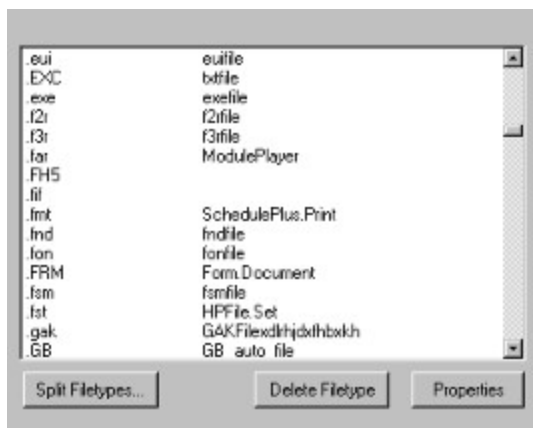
| | |
|---|---|
| .eui | euifile |
| .EXC | txtfile |
| .exe | exefile |
| .f2r | f2rfile |
| .f3r | f3rfile |
| .far | ModulePlayer |
| .FH5 | |
| .fif | |
| .fmt | SchedulePlus.Print |
| .fnd | fndfile |
| .fon | fonfile |
| .FRM | Form.Document |
| .fsm | fsmfile |
| .fst | HPFile.Set |
| .gak | GAKFilexdlrhjdxlhbxkh |
| .GB | GB_auto_file |

Split Filetypes... Delete Filetype Properties